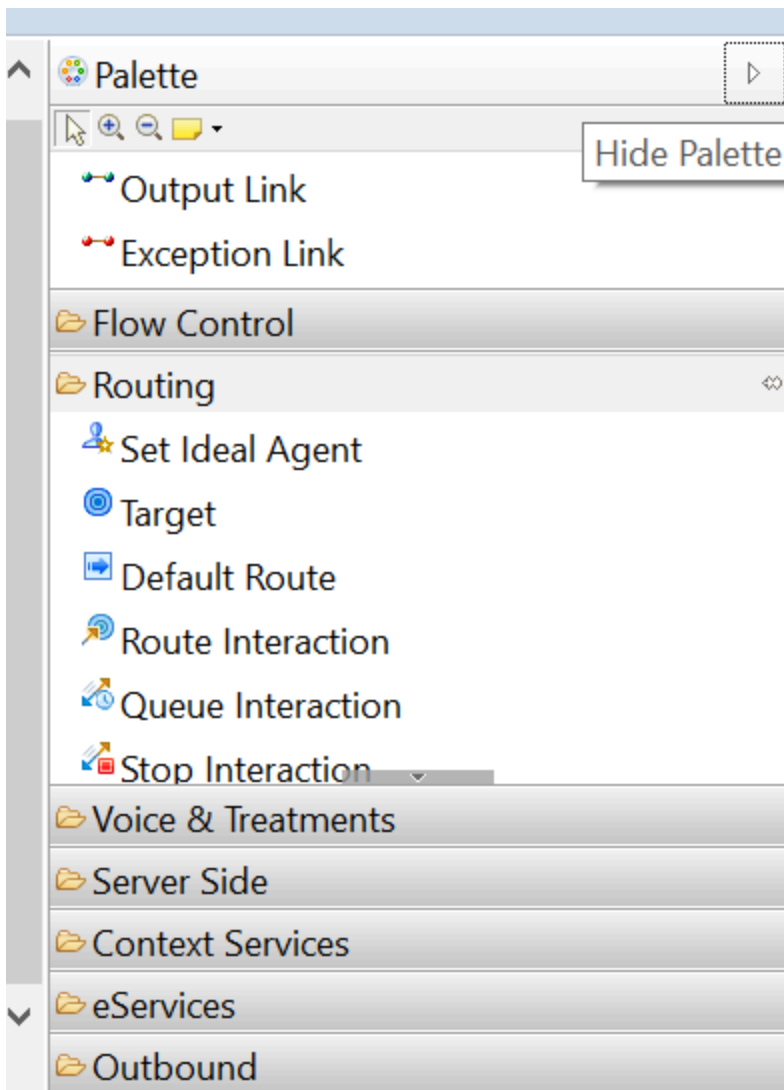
Palette

Hide Palette

Output Link

Exception Link

Flow Control

Routing

Set Ideal Agent

Target

Default Route

Route Interaction

Queue Interaction

Stop Interaction

Voice & Treatments

Server Side

Context Services

eServices

Outbound